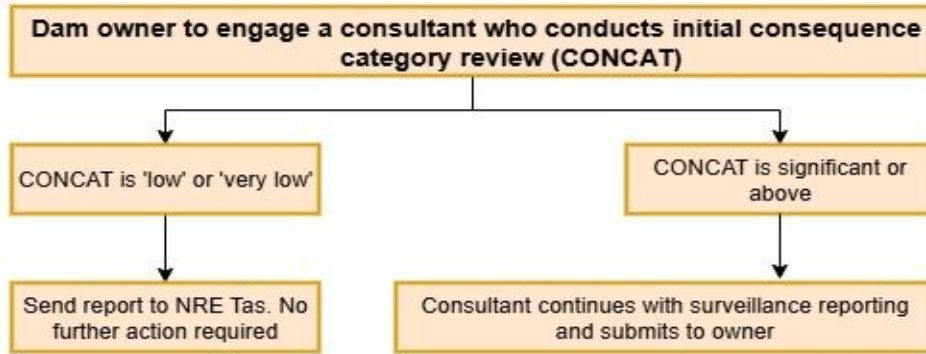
Dam owner to engage a consultant who conducts initial consequence category review (CONCAT)

CONCAT is 'low' or 'very low'

CONCAT is significant or above

Send report to NRE Tas. No further action required

Consultant continues with surveillance reporting and submits to owner